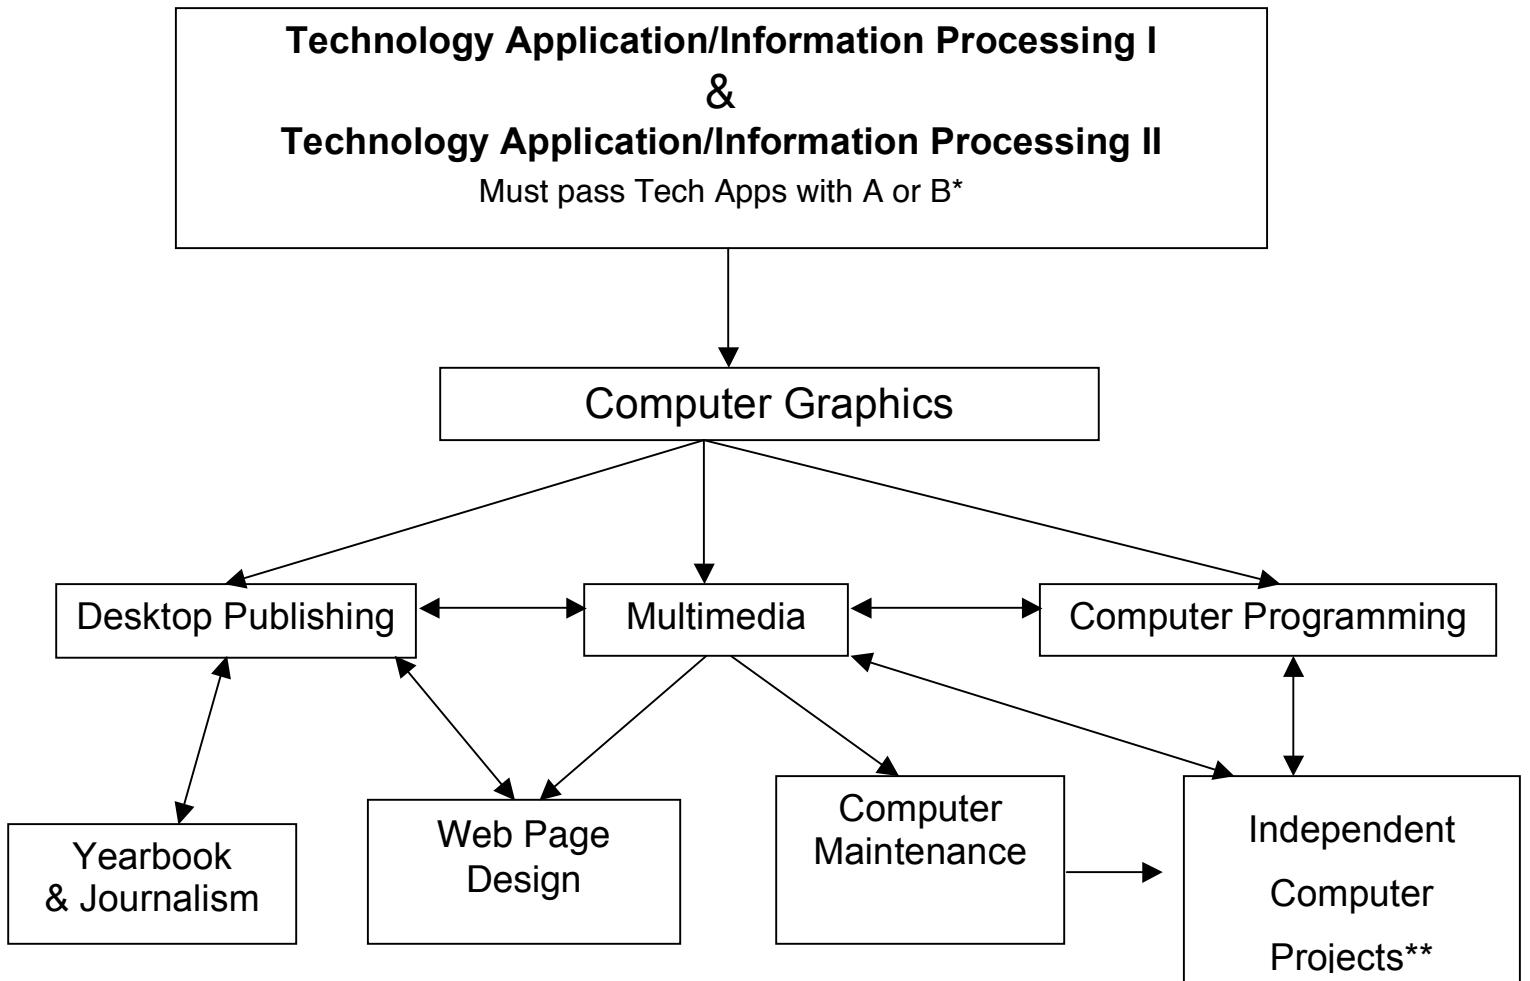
Technology Application/Information Processing I
&
Technology Application/Information Processing II
Must pass Tech Apps with A or B*

Computer Graphics

Desktop Publishing

Multimedia

Computer Programming

Yearbook & Journalism

Web Page Design

Computer Maintenance

Independent Computer Projects**